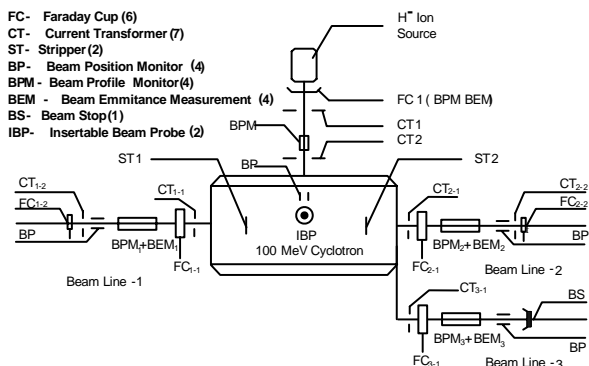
FC- Faraday Cup (6)
CT- Current Transformer (7)
ST- Stripper (2)
BP- Beam Position Monitor (4)
BPM - Beam Profile Monitor (4)
BEM - Beam Emmitance Measurement (4)
BS- Beam Stop (1)
IBP- Insertable Beam Probe (2)

H$^-$ Ion Source

FC 1 ( BPM BEM)

BPM

CT 1

CT 2

ST 1

BP

ST 2

$CT_{1-2}$

$FC_{1-2}$

BP

$CT_{1-1}$

$BPM_1+BEM_1$

$FC_{1-1}$

IBP

100 MeV Cyclotron

$CT_{2-1}$

$BPM_2+BEM_2$

$FC_{2-1}$

$CT_{2-2}$

$FC_{2-2}$

BP

Beam Line -1

Beam Line -2

$CT_{3-1}$

$BPM_3+BEM_3$

$FC_{3-1}$

BS

BP

Beam Line -3